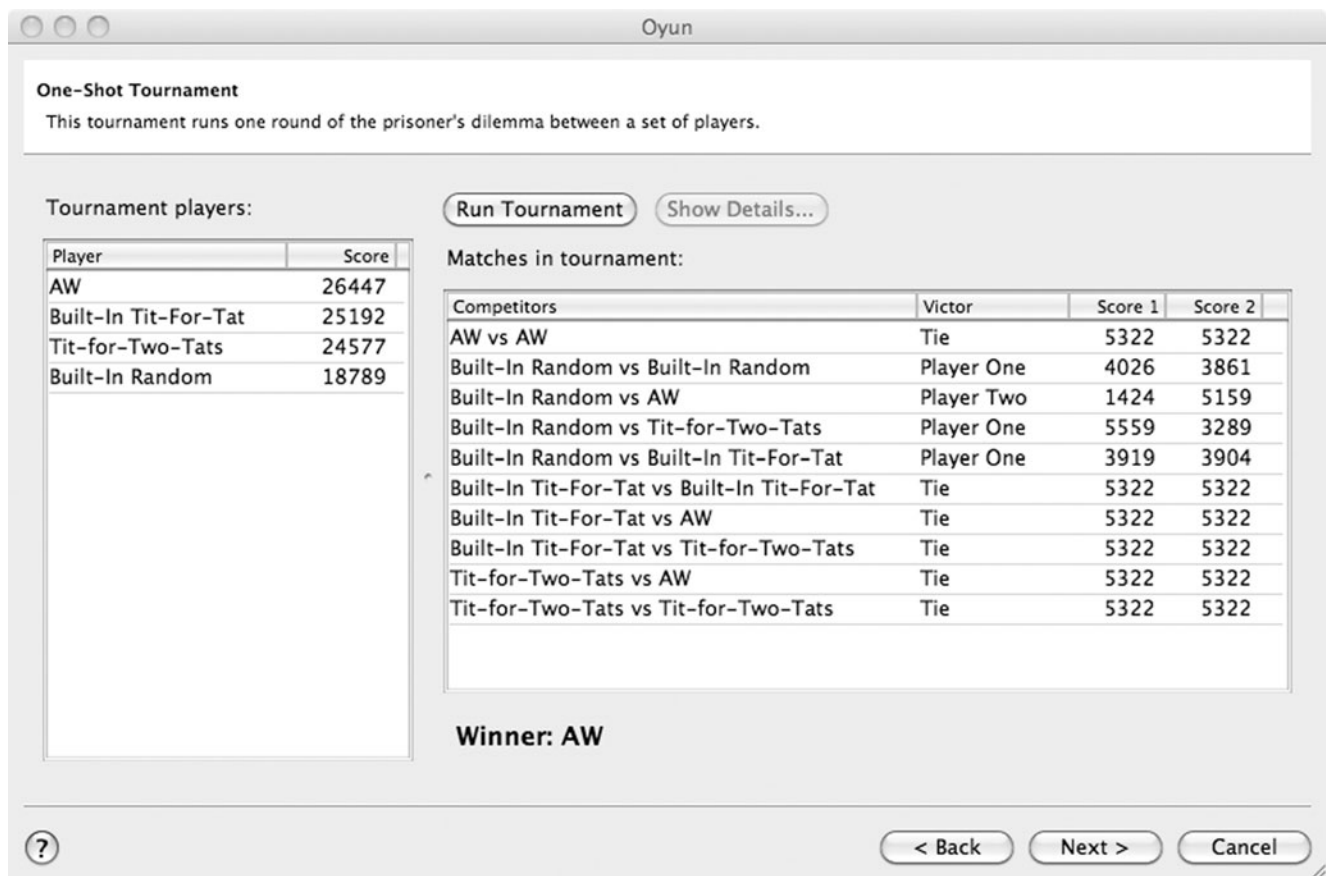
Oyun

One-Shot Tournament

This tournament runs one round of the prisoner's dilemma between a set of players.

Tournament players:

| Player | Score |
|---|---|
| AW | 26447 |
| Built-In Tit-For-Tat | 25192 |
| Tit-for-Two-Tats | 24577 |
| Built-In Random | 18789 |

Run Tournament  Show Details...

Matches in tournament:

| Competitors | Victor | Score 1 | Score 2 |
|---|---|---|---|
| AW vs AW | Tie | 5322 | 5322 |
| Built-In Random vs Built-In Random | Player One | 4026 | 3861 |
| Built-In Random vs AW | Player Two | 1424 | 5159 |
| Built-In Random vs Tit-for-Two-Tats | Player One | 5559 | 3289 |
| Built-In Random vs Built-In Tit-For-Tat | Player One | 3919 | 3904 |
| Built-In Tit-For-Tat vs Built-In Tit-For-Tat | Tie | 5322 | 5322 |
| Built-In Tit-For-Tat vs AW | Tie | 5322 | 5322 |
| Built-In Tit-For-Tat vs Tit-for-Two-Tats | Tie | 5322 | 5322 |
| Tit-for-Two-Tats vs AW | Tie | 5322 | 5322 |
| Tit-for-Two-Tats vs Tit-for-Two-Tats | Tie | 5322 | 5322 |

Winner: AW

?

< Back  Next >  Cancel